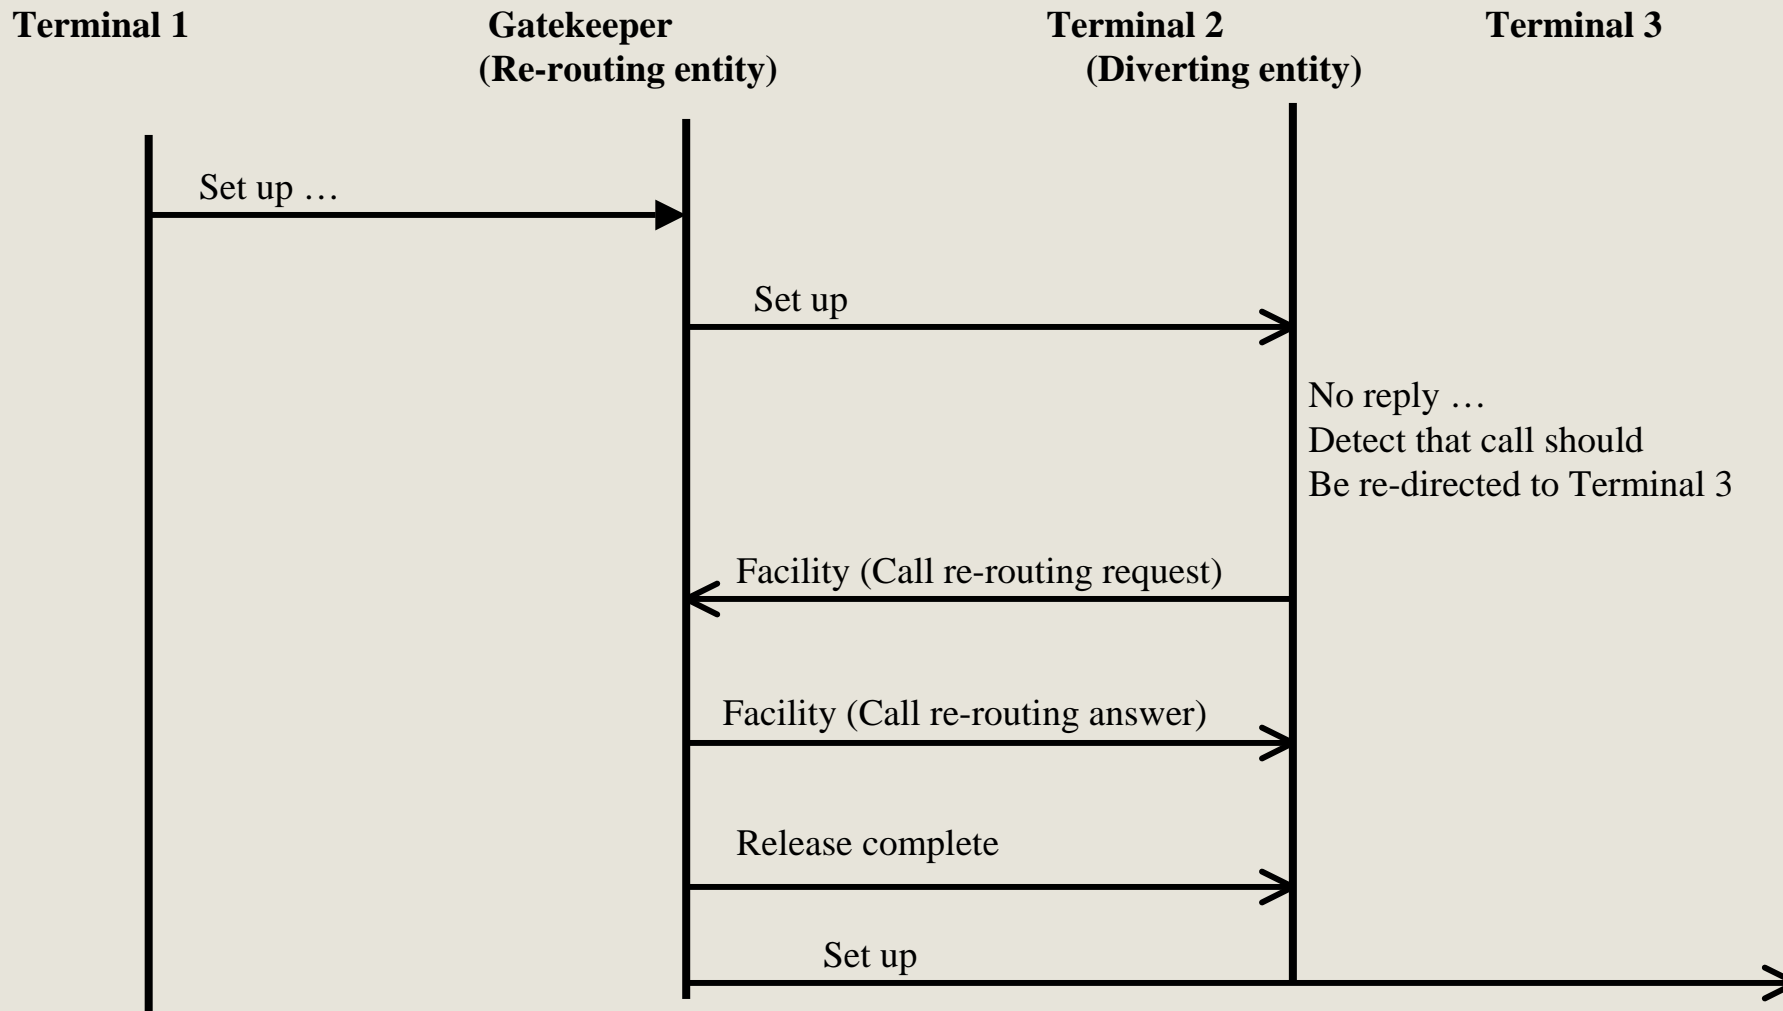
Terminal 1

Gatekeeper
(Re-routing entity)

Terminal 2
(Diverting entity)

Terminal 3

Set up …

Set up

No reply …
Detect that call should
Be re-directed to Terminal 3

Facility (Call re-routing request)

Facility (Call re-routing answer)

Release complete

Set up